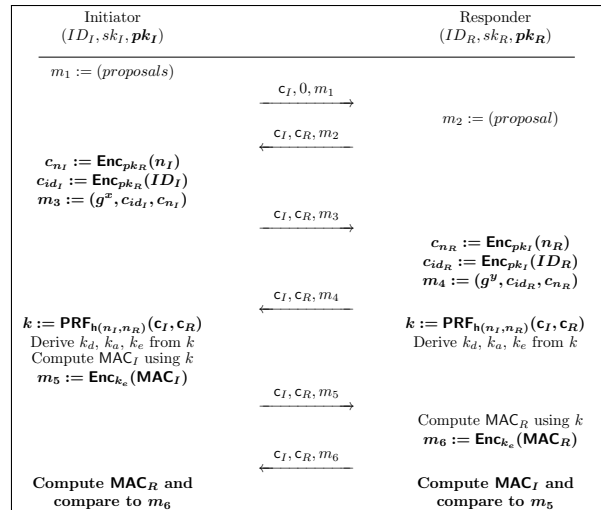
Initiator
$(ID_I, sk_I, \boldsymbol{pk_I})$

Responder
$(ID_R, sk_R, \boldsymbol{pk_R})$

$m_1 := (proposals)$

$\mathsf{c}_I, 0, m_1$

$m_2 := (proposal)$

$\mathsf{c}_I, \mathsf{c}_R, m_2$

$\boldsymbol{c_{n_I} := \mathsf{Enc}_{pk_R}(n_I)}$
$\boldsymbol{c_{id_I} := \mathsf{Enc}_{pk_R}(ID_I)}$
$\boldsymbol{m_3 := (g^x, c_{id_I}, c_{n_I})}$

$\mathsf{c}_I, \mathsf{c}_R, m_3$

$\boldsymbol{c_{n_R} := \mathsf{Enc}_{pk_I}(n_R)}$
$\boldsymbol{c_{id_R} := \mathsf{Enc}_{pk_I}(ID_R)}$
$\boldsymbol{m_4 := (g^y, c_{id_R}, c_{n_R})}$

$\mathsf{c}_I, \mathsf{c}_R, m_4$

$\boldsymbol{k := \mathsf{PRF}_{\mathsf{h}(n_I,n_R)}(\mathsf{c}_I, \mathsf{c}_R)}$
Derive $k_d$, $k_a$, $k_e$ from $k$
Compute $\mathsf{MAC}_I$ using $k$
$\boldsymbol{m_5 := \mathsf{Enc}_{k_e}(\mathsf{MAC}_I)}$

$\boldsymbol{k := \mathsf{PRF}_{\mathsf{h}(n_I,n_R)}(\mathsf{c}_I, \mathsf{c}_R)}$
Derive $k_d$, $k_a$, $k_e$ from $k$

$\mathsf{c}_I, \mathsf{c}_R, m_5$

Compute $\mathsf{MAC}_R$ using $k$
$\boldsymbol{m_6 := \mathsf{Enc}_{k_e}(\mathsf{MAC}_R)}$

$\mathsf{c}_I, \mathsf{c}_R, m_6$

**Compute $\mathsf{MAC}_R$ and compare to $m_6$**

**Compute $\mathsf{MAC}_I$ and compare to $m_5$**